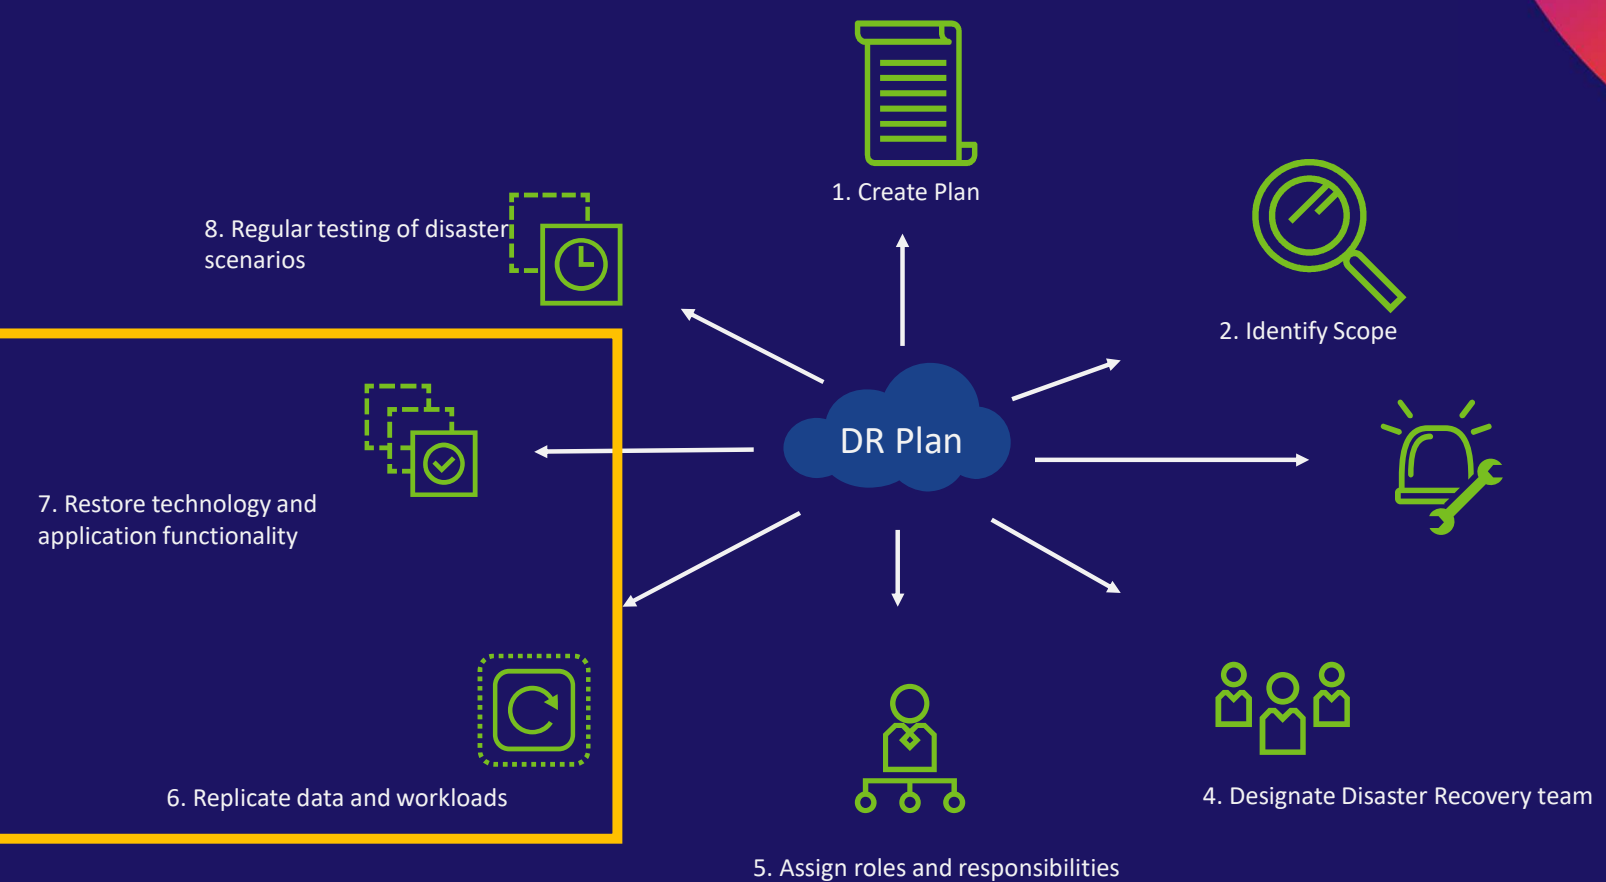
1. Create Plan

2. Identify Scope

8. Regular testing of disaster scenarios

DR Plan

7. Restore technology and application functionality

6. Replicate data and workloads

4. Designate Disaster Recovery team

5. Assign roles and responsibilities